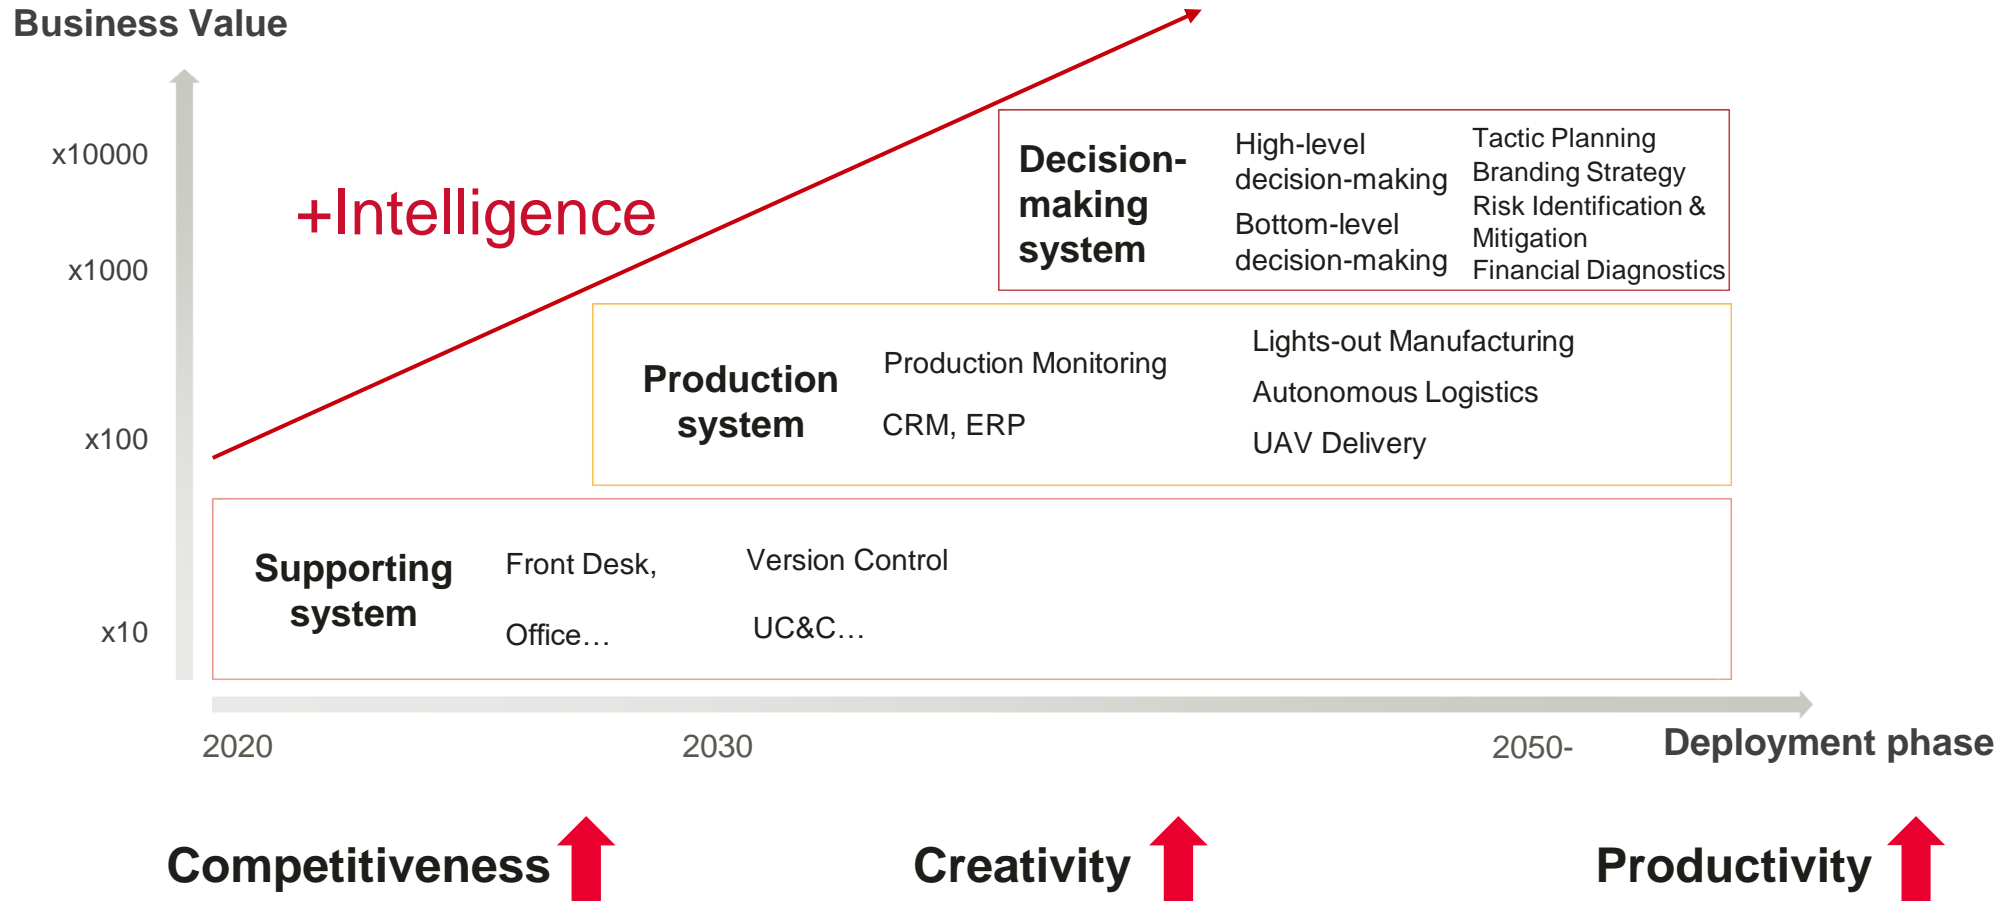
Business Value

x10000

x1000

x100

x10

+Intelligence

Decision-making system

High-level decision-making

Bottom-level decision-making

Tactic Planning
Branding Strategy
Risk Identification & Mitigation
Financial Diagnostics

Production system

Production Monitoring

CRM, ERP

Lights-out Manufacturing

Autonomous Logistics

UAV Delivery

Supporting system

Front Desk,

Office…

Version Control

UC&C…

2020

2030

2050-

Deployment phase

Competitiveness

Creativity

Productivity